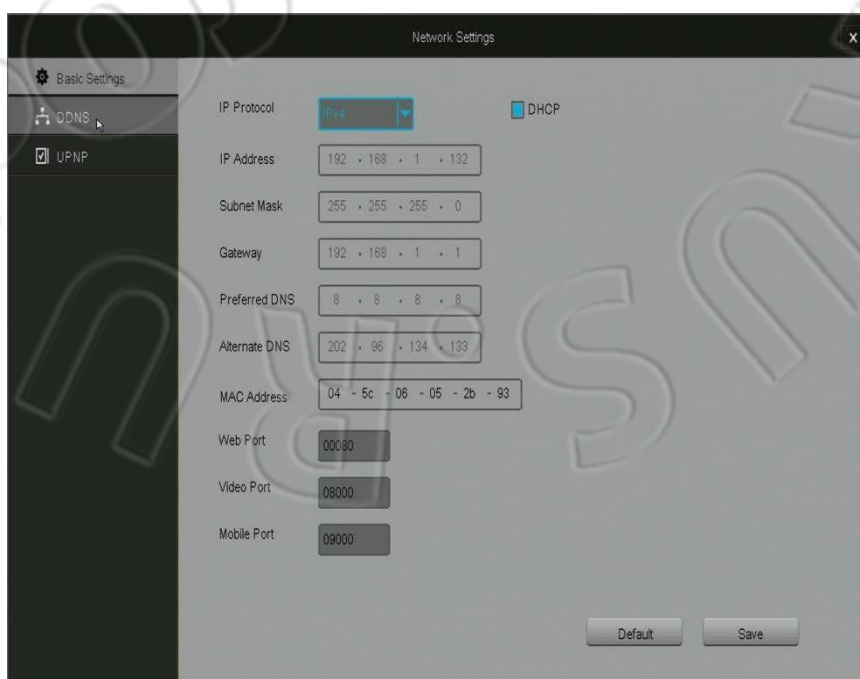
Network Settings

x

Basic Settings

DDNS

UPNP

IP Protocol IPv4

DHCP

IP Address 192 . 168 . 1 . 132

Subnet Mask 255 . 255 . 255 . 0

Gateway 192 . 168 . 1 . 1

Preferred DNS 8 . 8 . 8 . 8

Alternate DNS 202 . 96 . 134 . 133

MAC Address 04 - 5c - 06 - 05 - 2b - 93

Web Port 00080

Video Port 08000

Mobile Port 09000

Default

Save